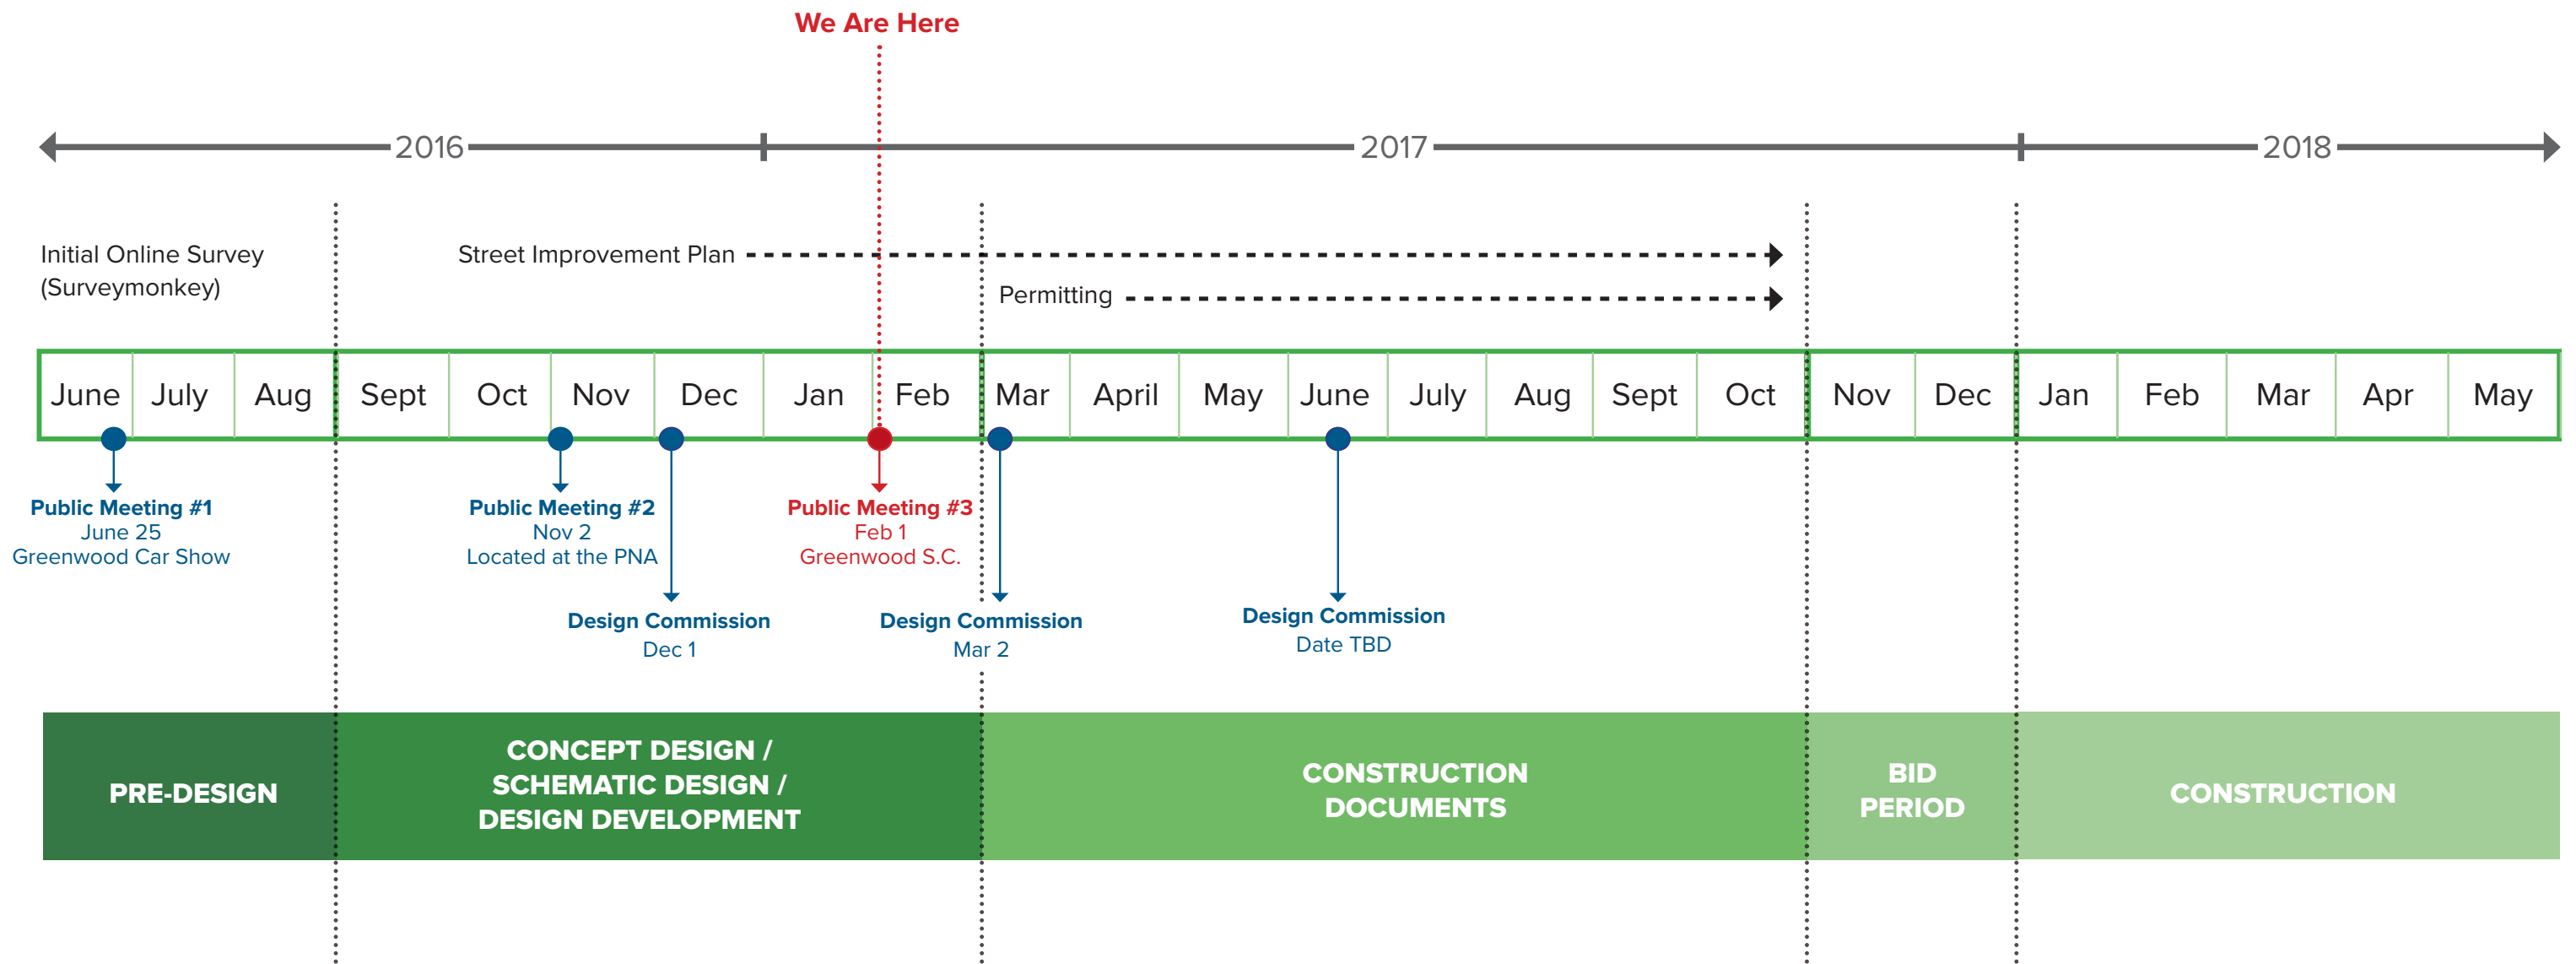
We Are Here

2016

2017

2018

Initial Online Survey (Surveymonkey)

Street Improvement Plan

Permitting

| June | July | Aug | Sept | Oct | Nov | Dec | Jan | Feb | Mar | April | May | June | July | Aug | Sept | Oct | Nov | Dec | Jan | Feb | Mar | Apr | May |
|---|---|---|---|---|---|---|---|---|---|---|---|---|---|---|---|---|---|---|---|---|---|---|---|

Public Meeting #1
June 25
Greenwood Car Show

Public Meeting #2
Nov 2
Located at the PNA

Public Meeting #3
Feb 1
Greenwood S.C.

Design Commission
Dec 1

Design Commission
Mar 2

Design Commission
Date TBD

PRE-DESIGN

CONCEPT DESIGN / SCHEMATIC DESIGN / DESIGN DEVELOPMENT

CONSTRUCTION DOCUMENTS

BID PERIOD

CONSTRUCTION